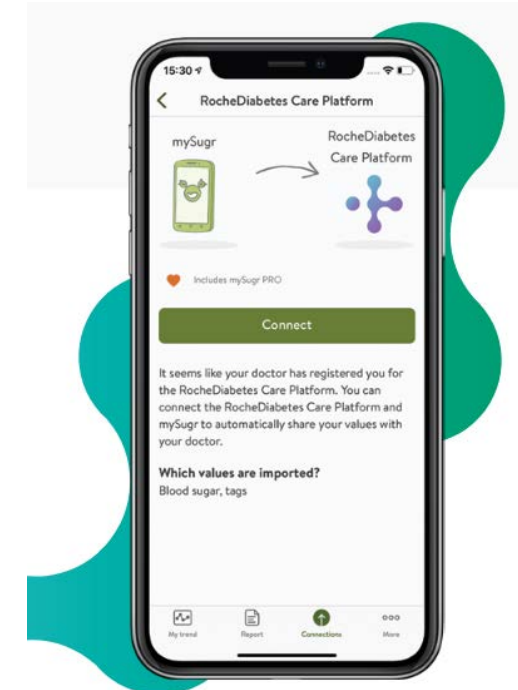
15:30

RocheDiabetes Care Platform

mySugr

RocheDiabetes Care Platform

Includes mySugr PRO

Connect

It seems like your doctor has registered you for the RocheDiabetes Care Platform. You can connect the RocheDiabetes Care Platform and mySugr to automatically share your values with your doctor.

Which values are imported?
Blood sugar, tags

My trend
Report
Connections
More